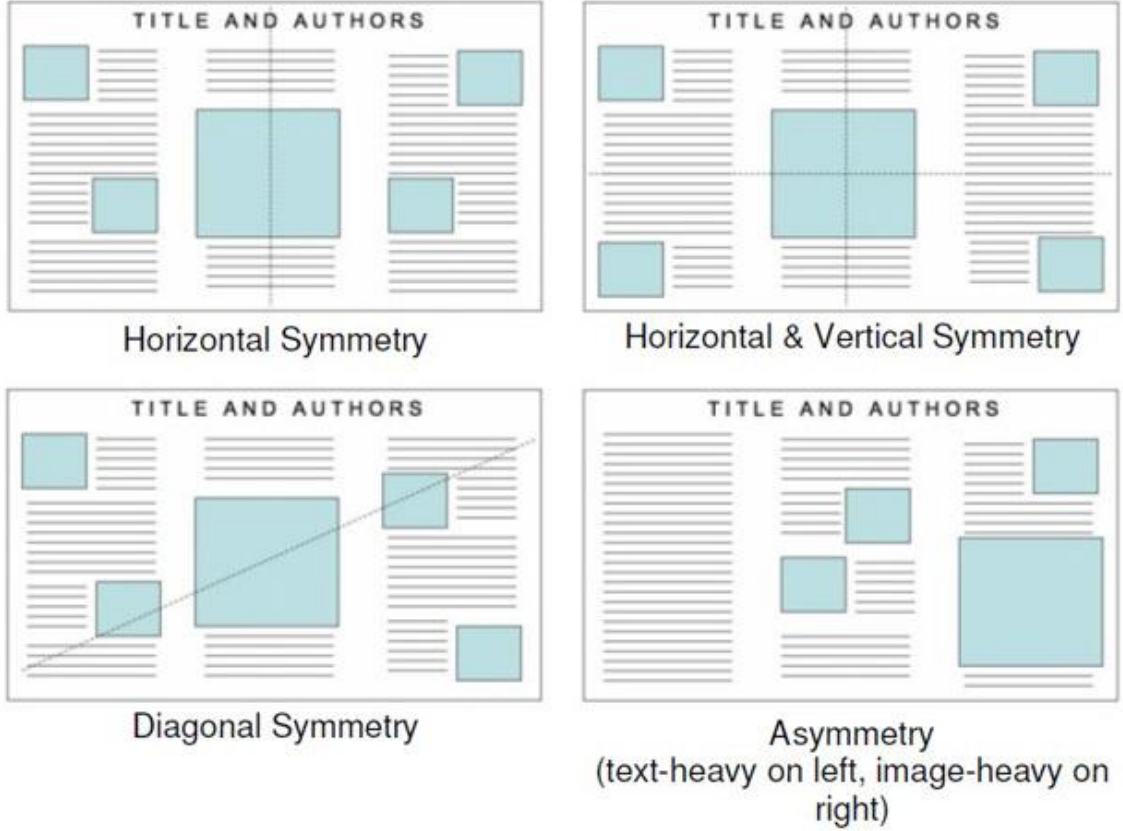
TITLE AND AUTHORS

Horizontal Symmetry

TITLE AND AUTHORS

Horizontal & Vertical Symmetry

TITLE AND AUTHORS

Diagonal Symmetry

TITLE AND AUTHORS

Asymmetry
(text-heavy on left, image-heavy on right)